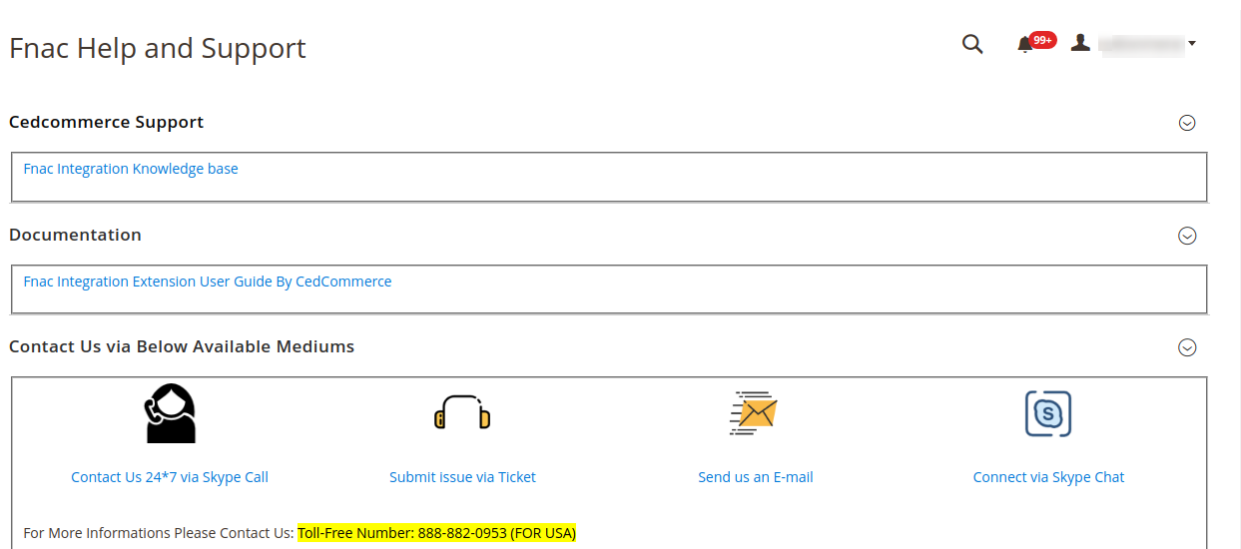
Fnac Help and Support

99+

Cedcommerce Support

Fnac Integration Knowledge base

Documentation

Fnac Integration Extension User Guide By CedCommerce

Contact Us via Below Available Mediums

Contact Us 24*7 via Skype Call

Submit issue via Ticket

Send us an E-mail

Connect via Skype Chat

For More Informations Please Contact Us: Toll-Free Number: 888-882-0953 (FOR USA)